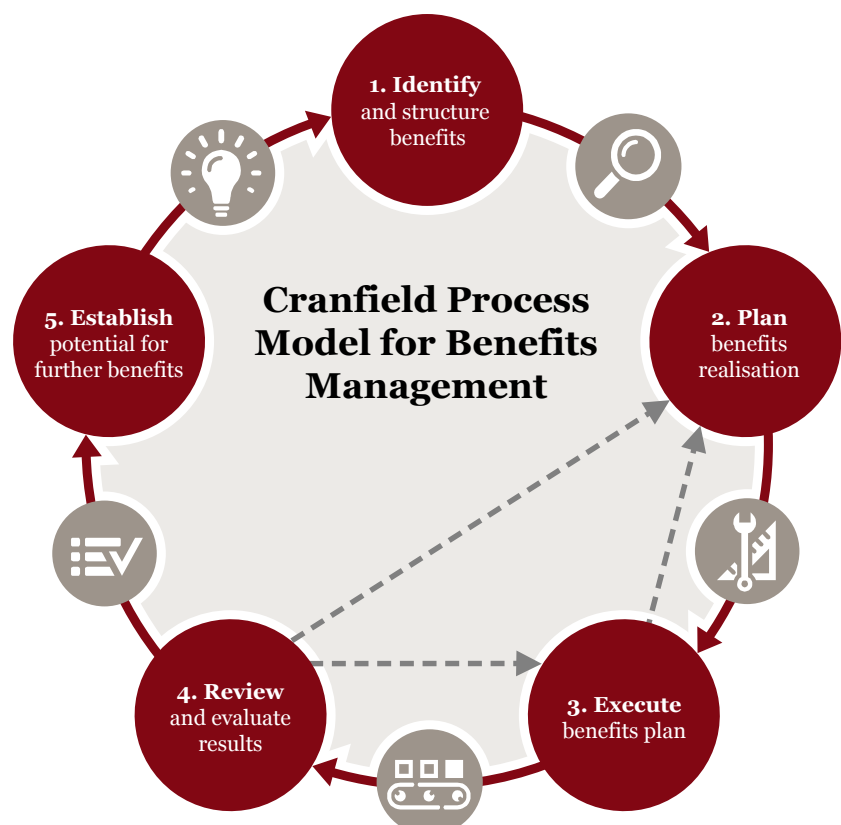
1. Identify and structure benefits

2. Plan benefits realisation

3. Execute benefits plan

4. Review and evaluate results

5. Establish potential for further benefits

Cranfield Process Model for Benefits Management